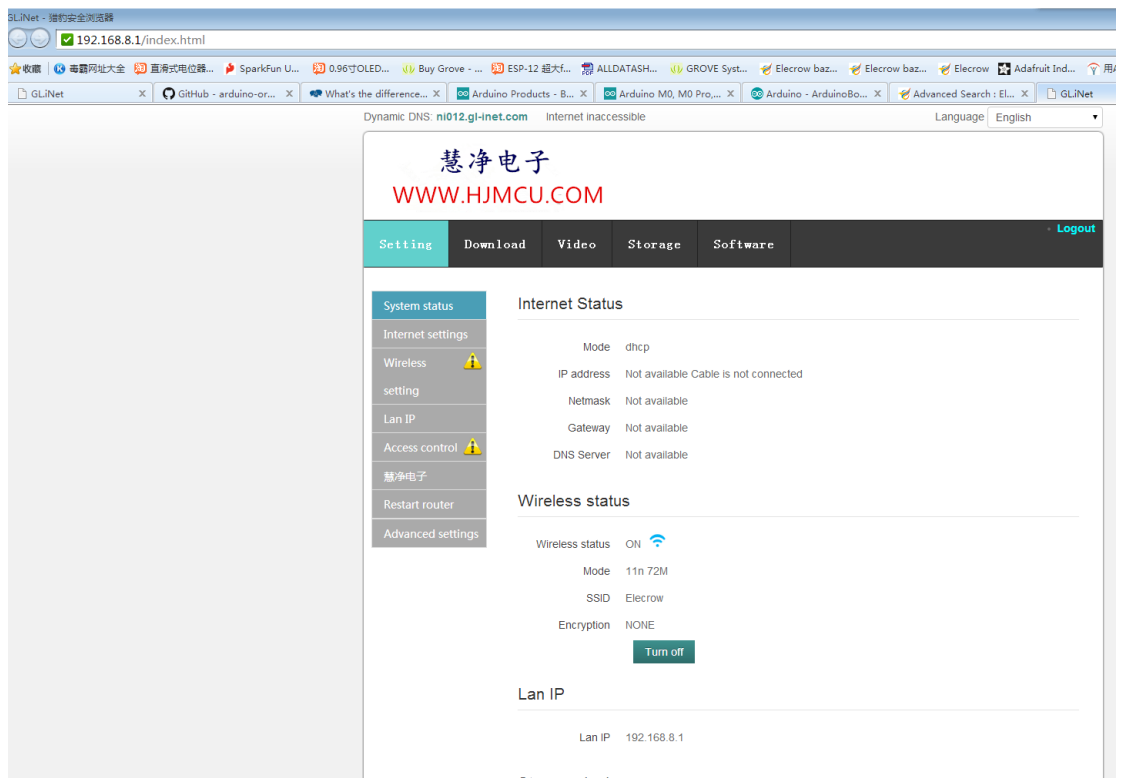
GL.iNet - 猎豹安全浏览器

192.168.8.1/index.html

收藏 | 毒霸网址大全 直滑式电位器... SparkFun U... 0.96寸OLED... Buy Grove - ... ESP-12 超大f... ALLDATASH... GROVE Syst... Elecrow baz... Elecrow baz... Elecrow Adafruit Ind... 用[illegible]

GL.iNet x | GitHub - arduino-or... x | What's the difference... x | Arduino Products - B... x | Arduino M0, M0 Pro,... x | Arduino - ArduinoBo... x | Advanced Search : El... x | GL.iNet

Dynamic DNS: ni012.gl-inet.com Internet inaccessible

Language English

慧净电子
WWW.HJMCU.COM

Setting Download Video Storage Software

Logout

System status
Internet settings
Wireless setting
Lan IP
Access control
慧净电子
Restart router
Advanced settings

Internet Status

| | |
|---|---|
| Mode | dhcp |
| IP address | Not available Cable is not connected |
| Netmask | Not available |
| Gateway | Not available |
| DNS Server | Not available |

Wireless status

| | |
|---|---|
| Wireless status | ON |
| Mode | 11n 72M |
| SSID | Elecrow |
| Encryption | NONE |

Turn off

Lan IP

| | |
|---|---|
| Lan IP | 192.168.8.1 |